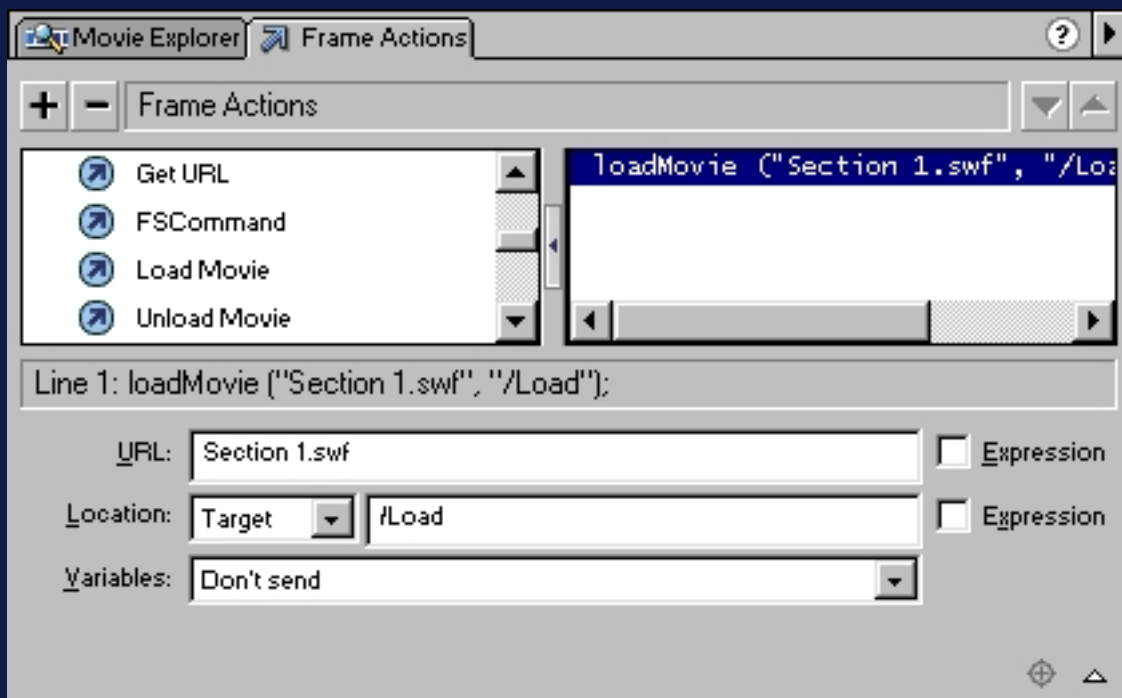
Movie Explorer Frame Actions

Frame Actions

Get URL
FSCommand
Load Movie
Unload Movie

loadMovie ("Section 1.swf", "/Lo

Line 1: loadMovie ("Section 1.swf", "/Load");

URL: Section 1.swf
Expression

Location: Target /Load
Expression

Variables: Don't send